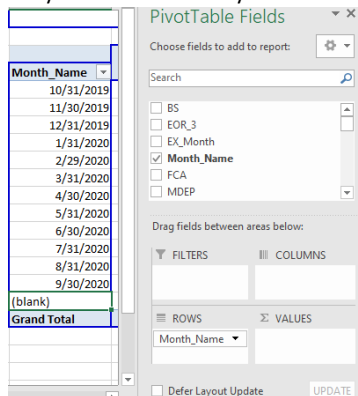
Month_Name
10/31/2019
11/30/2019
12/31/2019
1/31/2020
2/29/2020
3/31/2020
4/30/2020
5/31/2020
6/30/2020
7/31/2020
8/31/2020
9/30/2020
(blank)
Grand Total

PivotTable Fields
Choose fields to add to report:
Search
BS
EOR_3
EX_Month
Month_Name
FCA
MDEP
Drag fields between areas below:
FILTERS
COLUMNS
ROWS
VALUES
Month_Name
Defer Layout Update
UPDATE